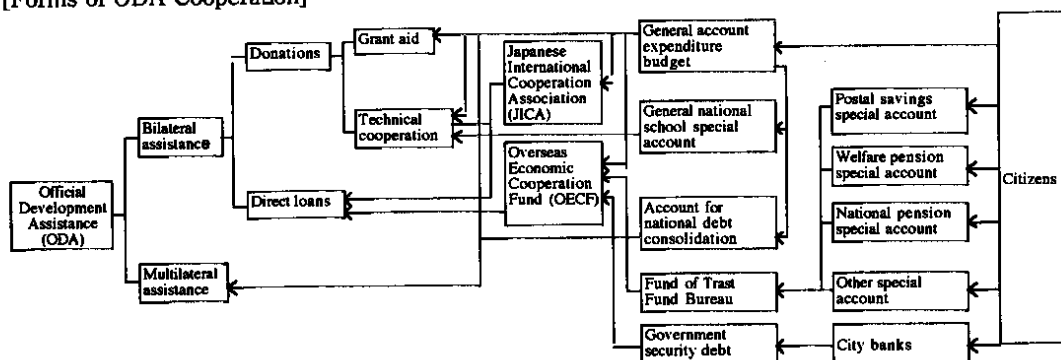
[Forms of ODA Cooperation]

Official Development Assistance (ODA)

Bilateral assistance

Multilateral assistance

Donations

Grant aid

Technical cooperation

Direct loans

Japanese International Cooperation Association (JICA)

Overseas Economic Cooperation Fund (OECF)

General account expenditure budget

General national school special account

Account for national debt consolidation

Fund of Trast Fund Bureau

Government security debt

Postal savings special account

Welfare pension special account

National pension special account

Other special account

City banks

Citizens